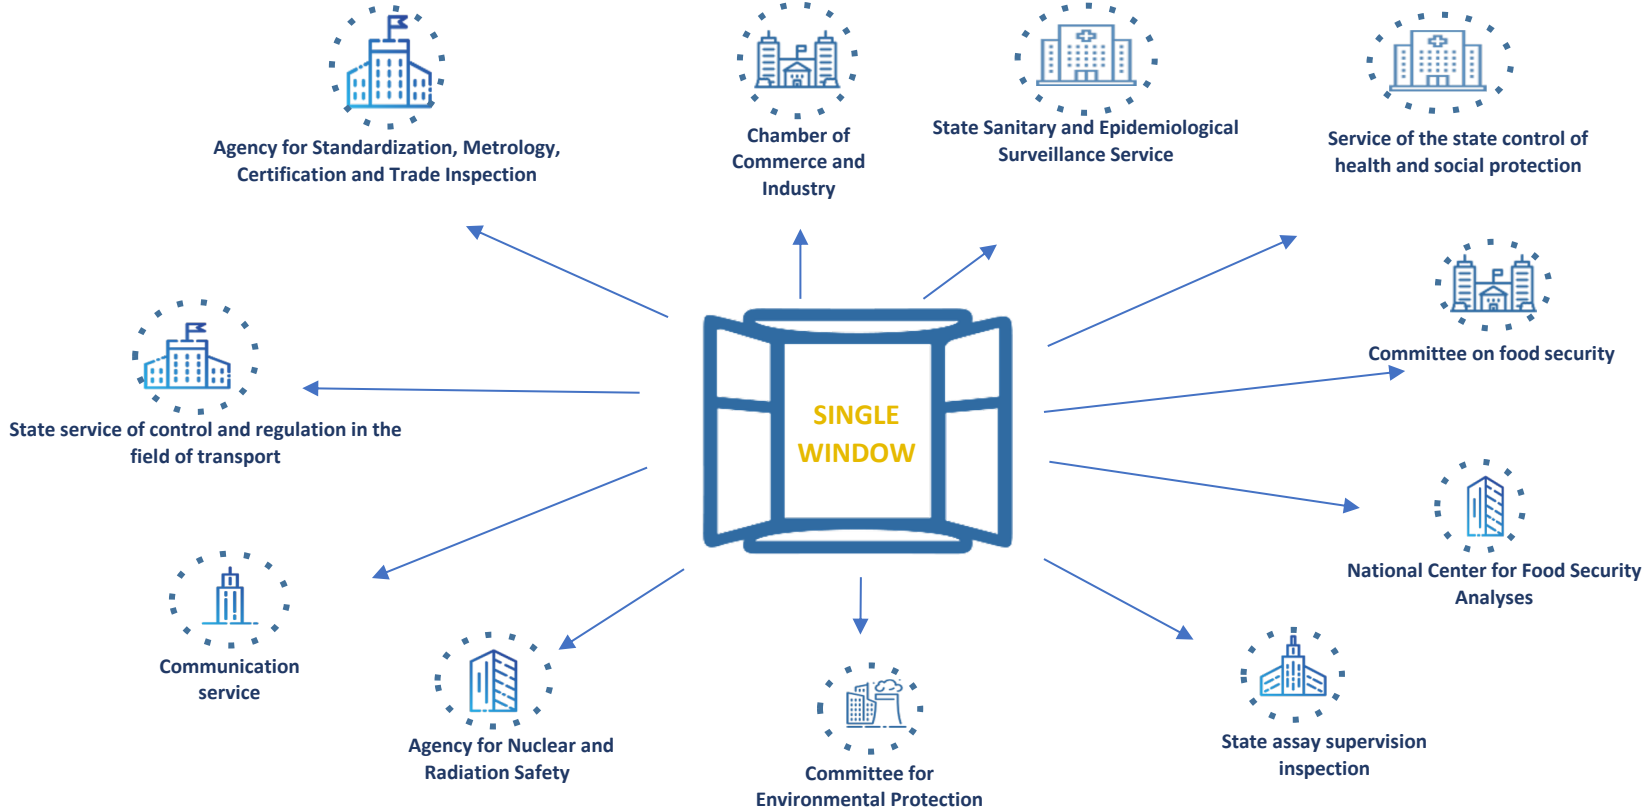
Agency for Standardization, Metrology, Certification and Trade Inspection

Chamber of Commerce and Industry

State Sanitary and Epidemiological Surveillance Service

Service of the state control of health and social protection

State service of control and regulation in the field of transport

SINGLE WINDOW

Committee on food security

National Center for Food Security Analyses

Communication service

Agency for Nuclear and Radiation Safety

Committee for Environmental Protection

State assay supervision inspection